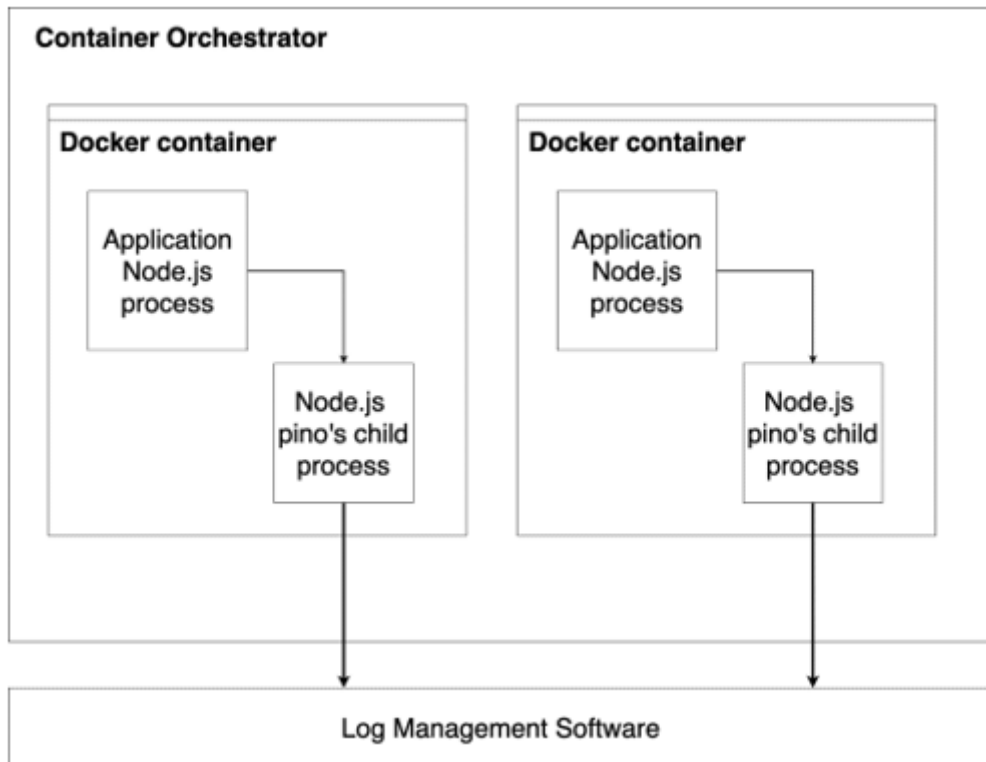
Container Orchestrator

Docker container

Application Node.js process

Node.js pino's child process

Docker container

Application Node.js process

Node.js pino's child process

Log Management Software